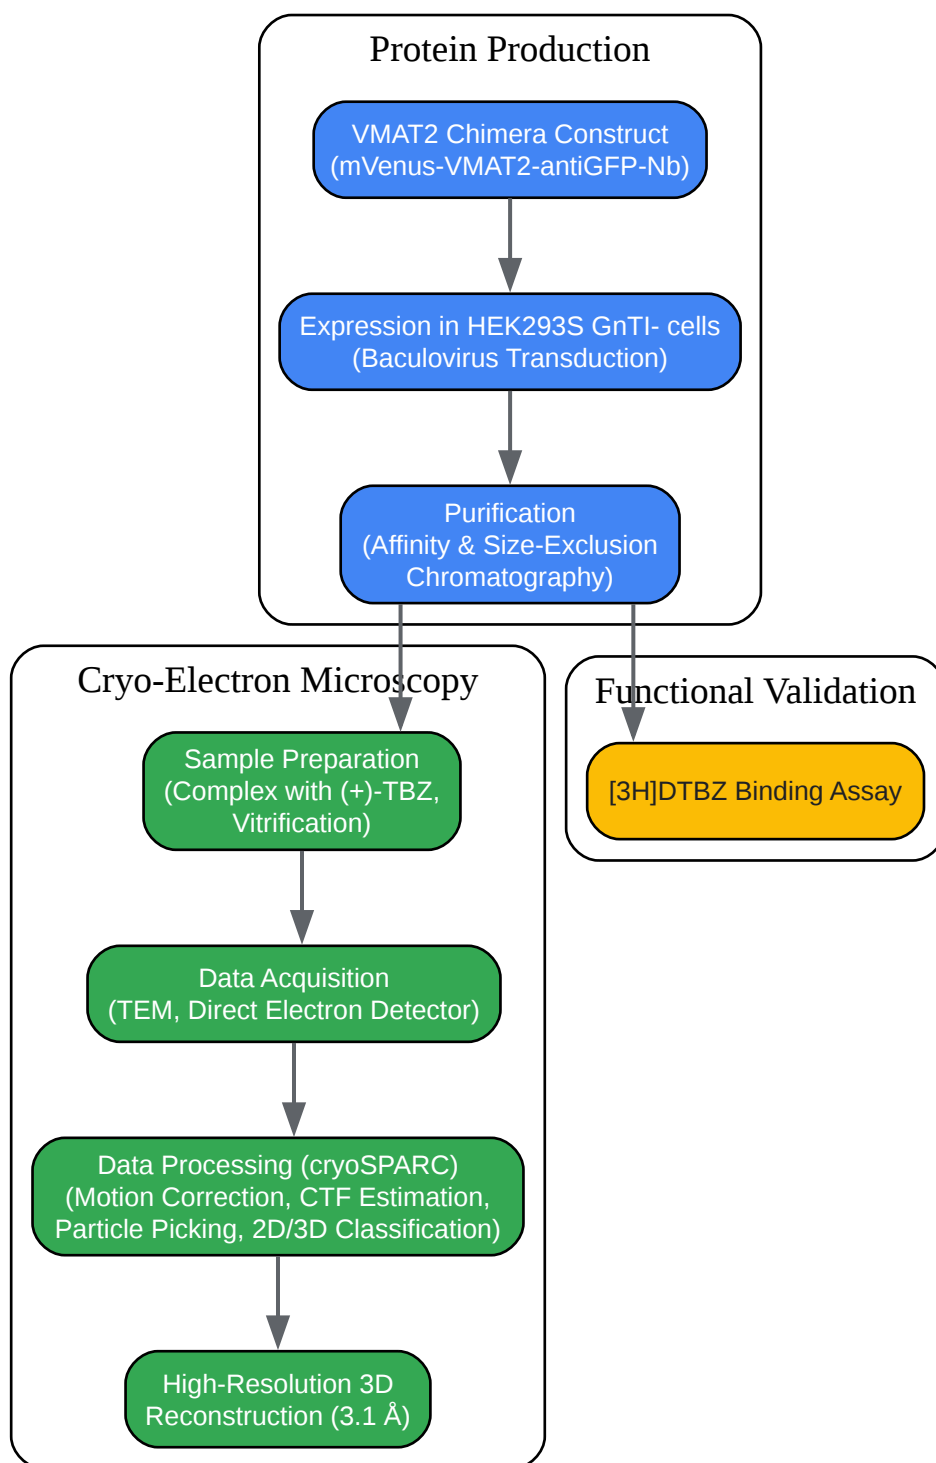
Protein Production

VMAT2 Chimera Construct (mVenus-VMAT2-antiGFP-Nb)

Expression in HEK293S GnTI- cells (Baculovirus Transduction)

Purification (Affinity & Size-Exclusion Chromatography)

Cryo-Electron Microscopy

Sample Preparation (Complex with (+)-TBZ, Vitrification)

Data Acquisition (TEM, Direct Electron Detector)

Data Processing (cryoSPARC) (Motion Correction, CTF Estimation, Particle Picking, 2D/3D Classification)

High-Resolution 3D Reconstruction (3.1 Å)

Functional Validation

[3H]DTBZ Binding Assay